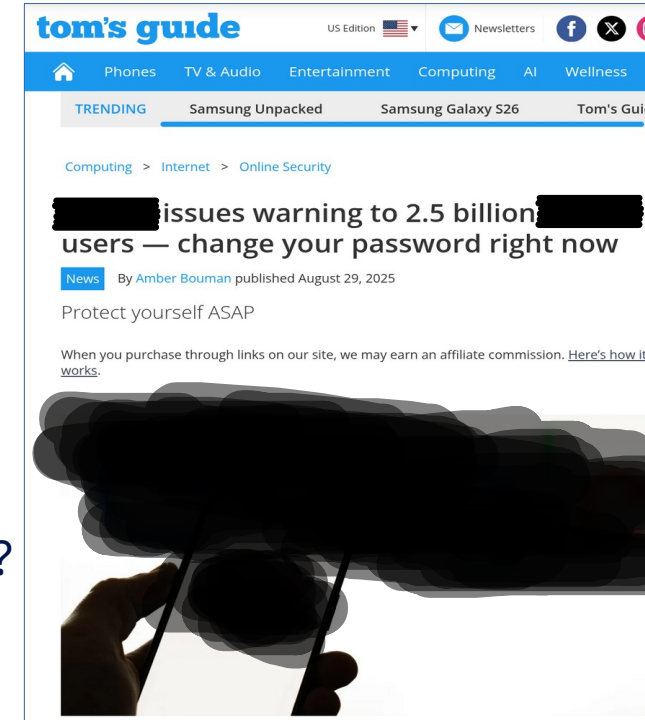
tom's guide

US Edition

Newsletters

Phones TV & Audio Entertainment Computing AI Wellness

TRENDING Samsung Unpacked Samsung Galaxy S26 Tom's Gui

Computing > Internet > Online Security

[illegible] issues warning to 2.5 billion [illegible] users — change your password right now

News By Amber Bouman published August 29, 2025

Protect yourself ASAP

When you purchase through links on our site, we may earn an affiliate commission. Here's how it works.

?